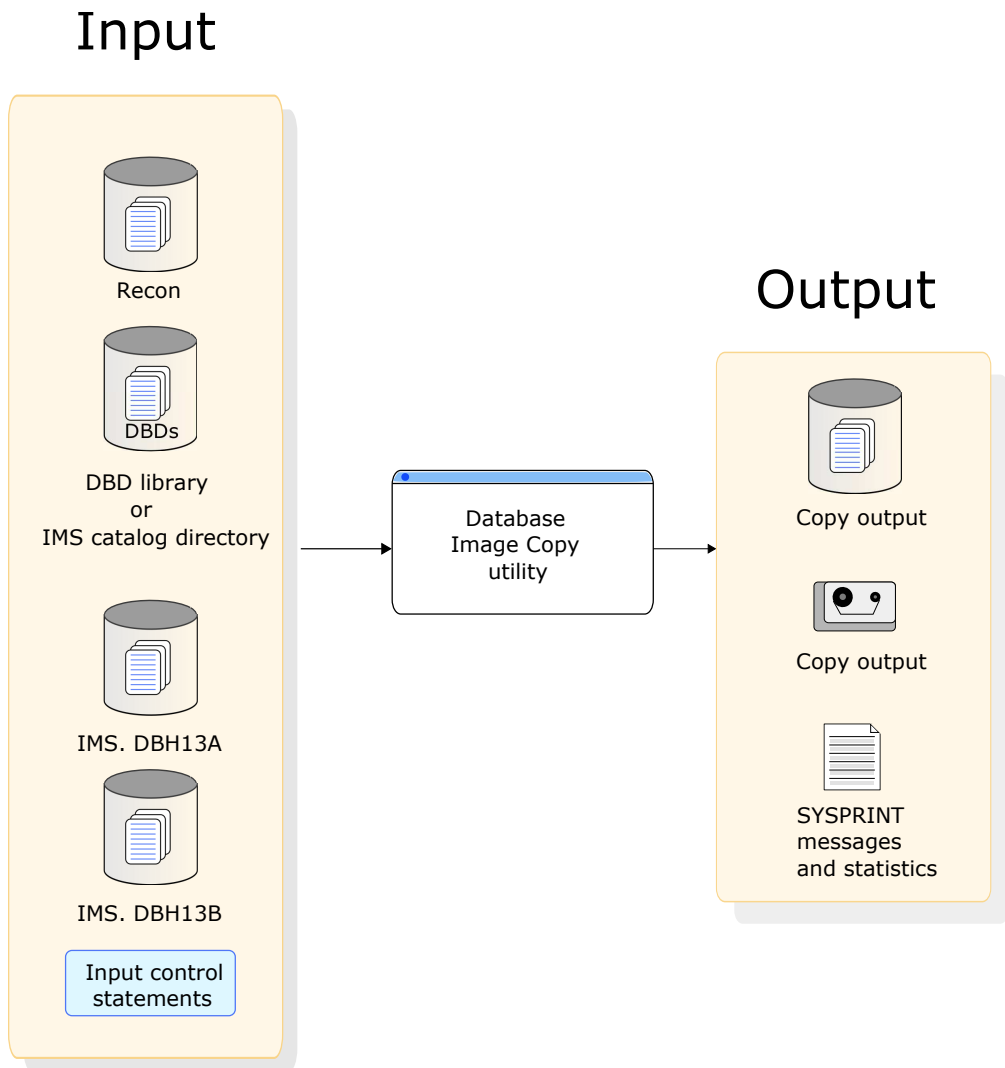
Input

Recon

DBDs

DBD library
or
IMS catalog directory

IMS. DBH13A

IMS. DBH13B

Input control statements

Database Image Copy utility

Output

Copy output

Copy output

SYSPRINT messages and statistics